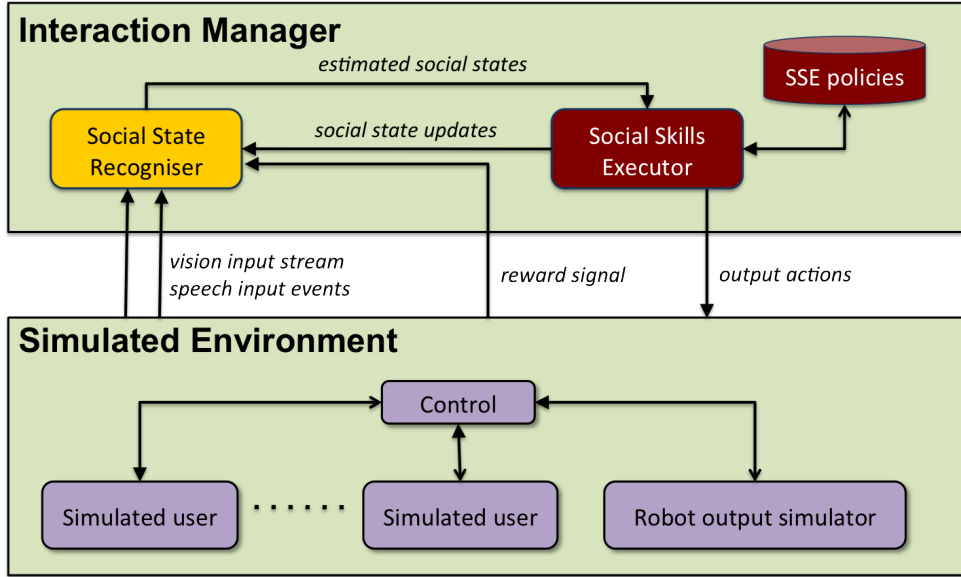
Interaction Manager

estimated social states

SSE policies

Social State Recogniser

social state updates

Social Skills Executor

vision input stream
speech input events

reward signal

output actions

Simulated Environment

Control

Simulated user

. . . . . .

Simulated user

Robot output simulator